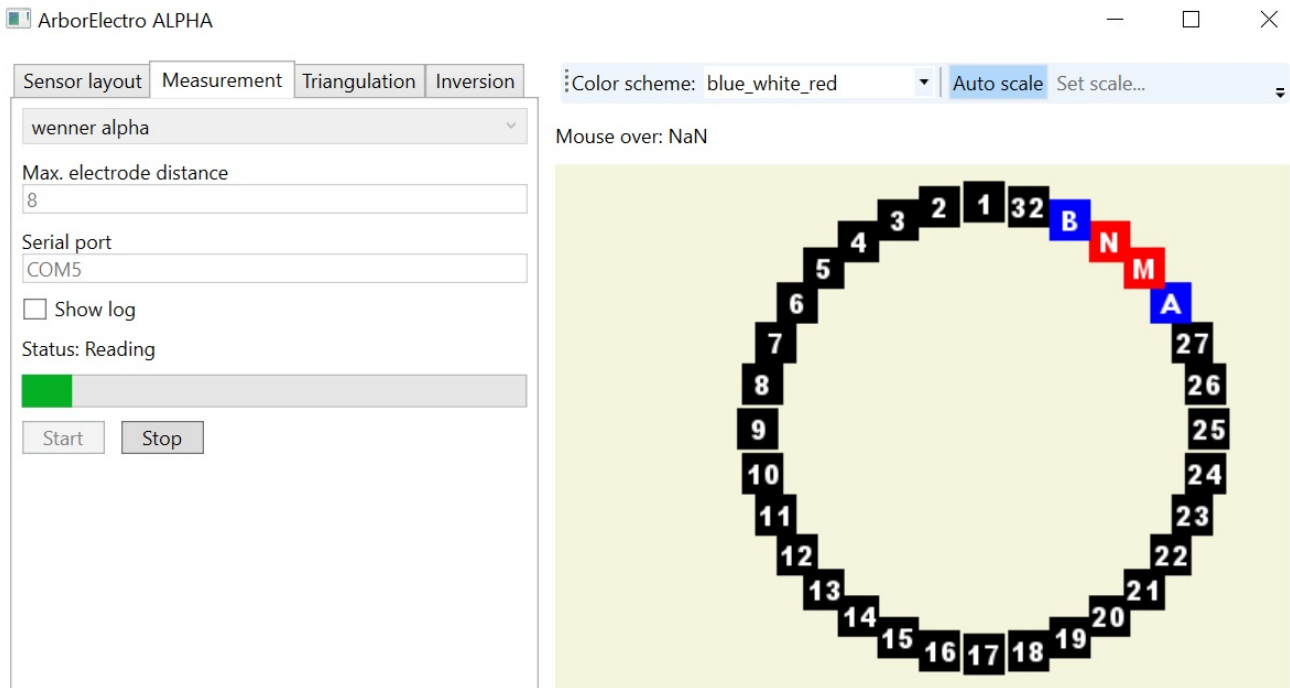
ArborElectro ALPHA

Sensor layout | Measurement | Triangulation | Inversion

wenner alpha

Max. electrode distance

8

Serial port

COM5

Show log

Status: Reading

Start  Stop

Color scheme: blue_white_red  Auto scale  Set scale...

Mouse over: NaN

1 32 B N M A 27 26 25 24 23 22 21 20 19 18 17 16 15 14 13 12 11 10 9 8 7 6 5 4 3 2